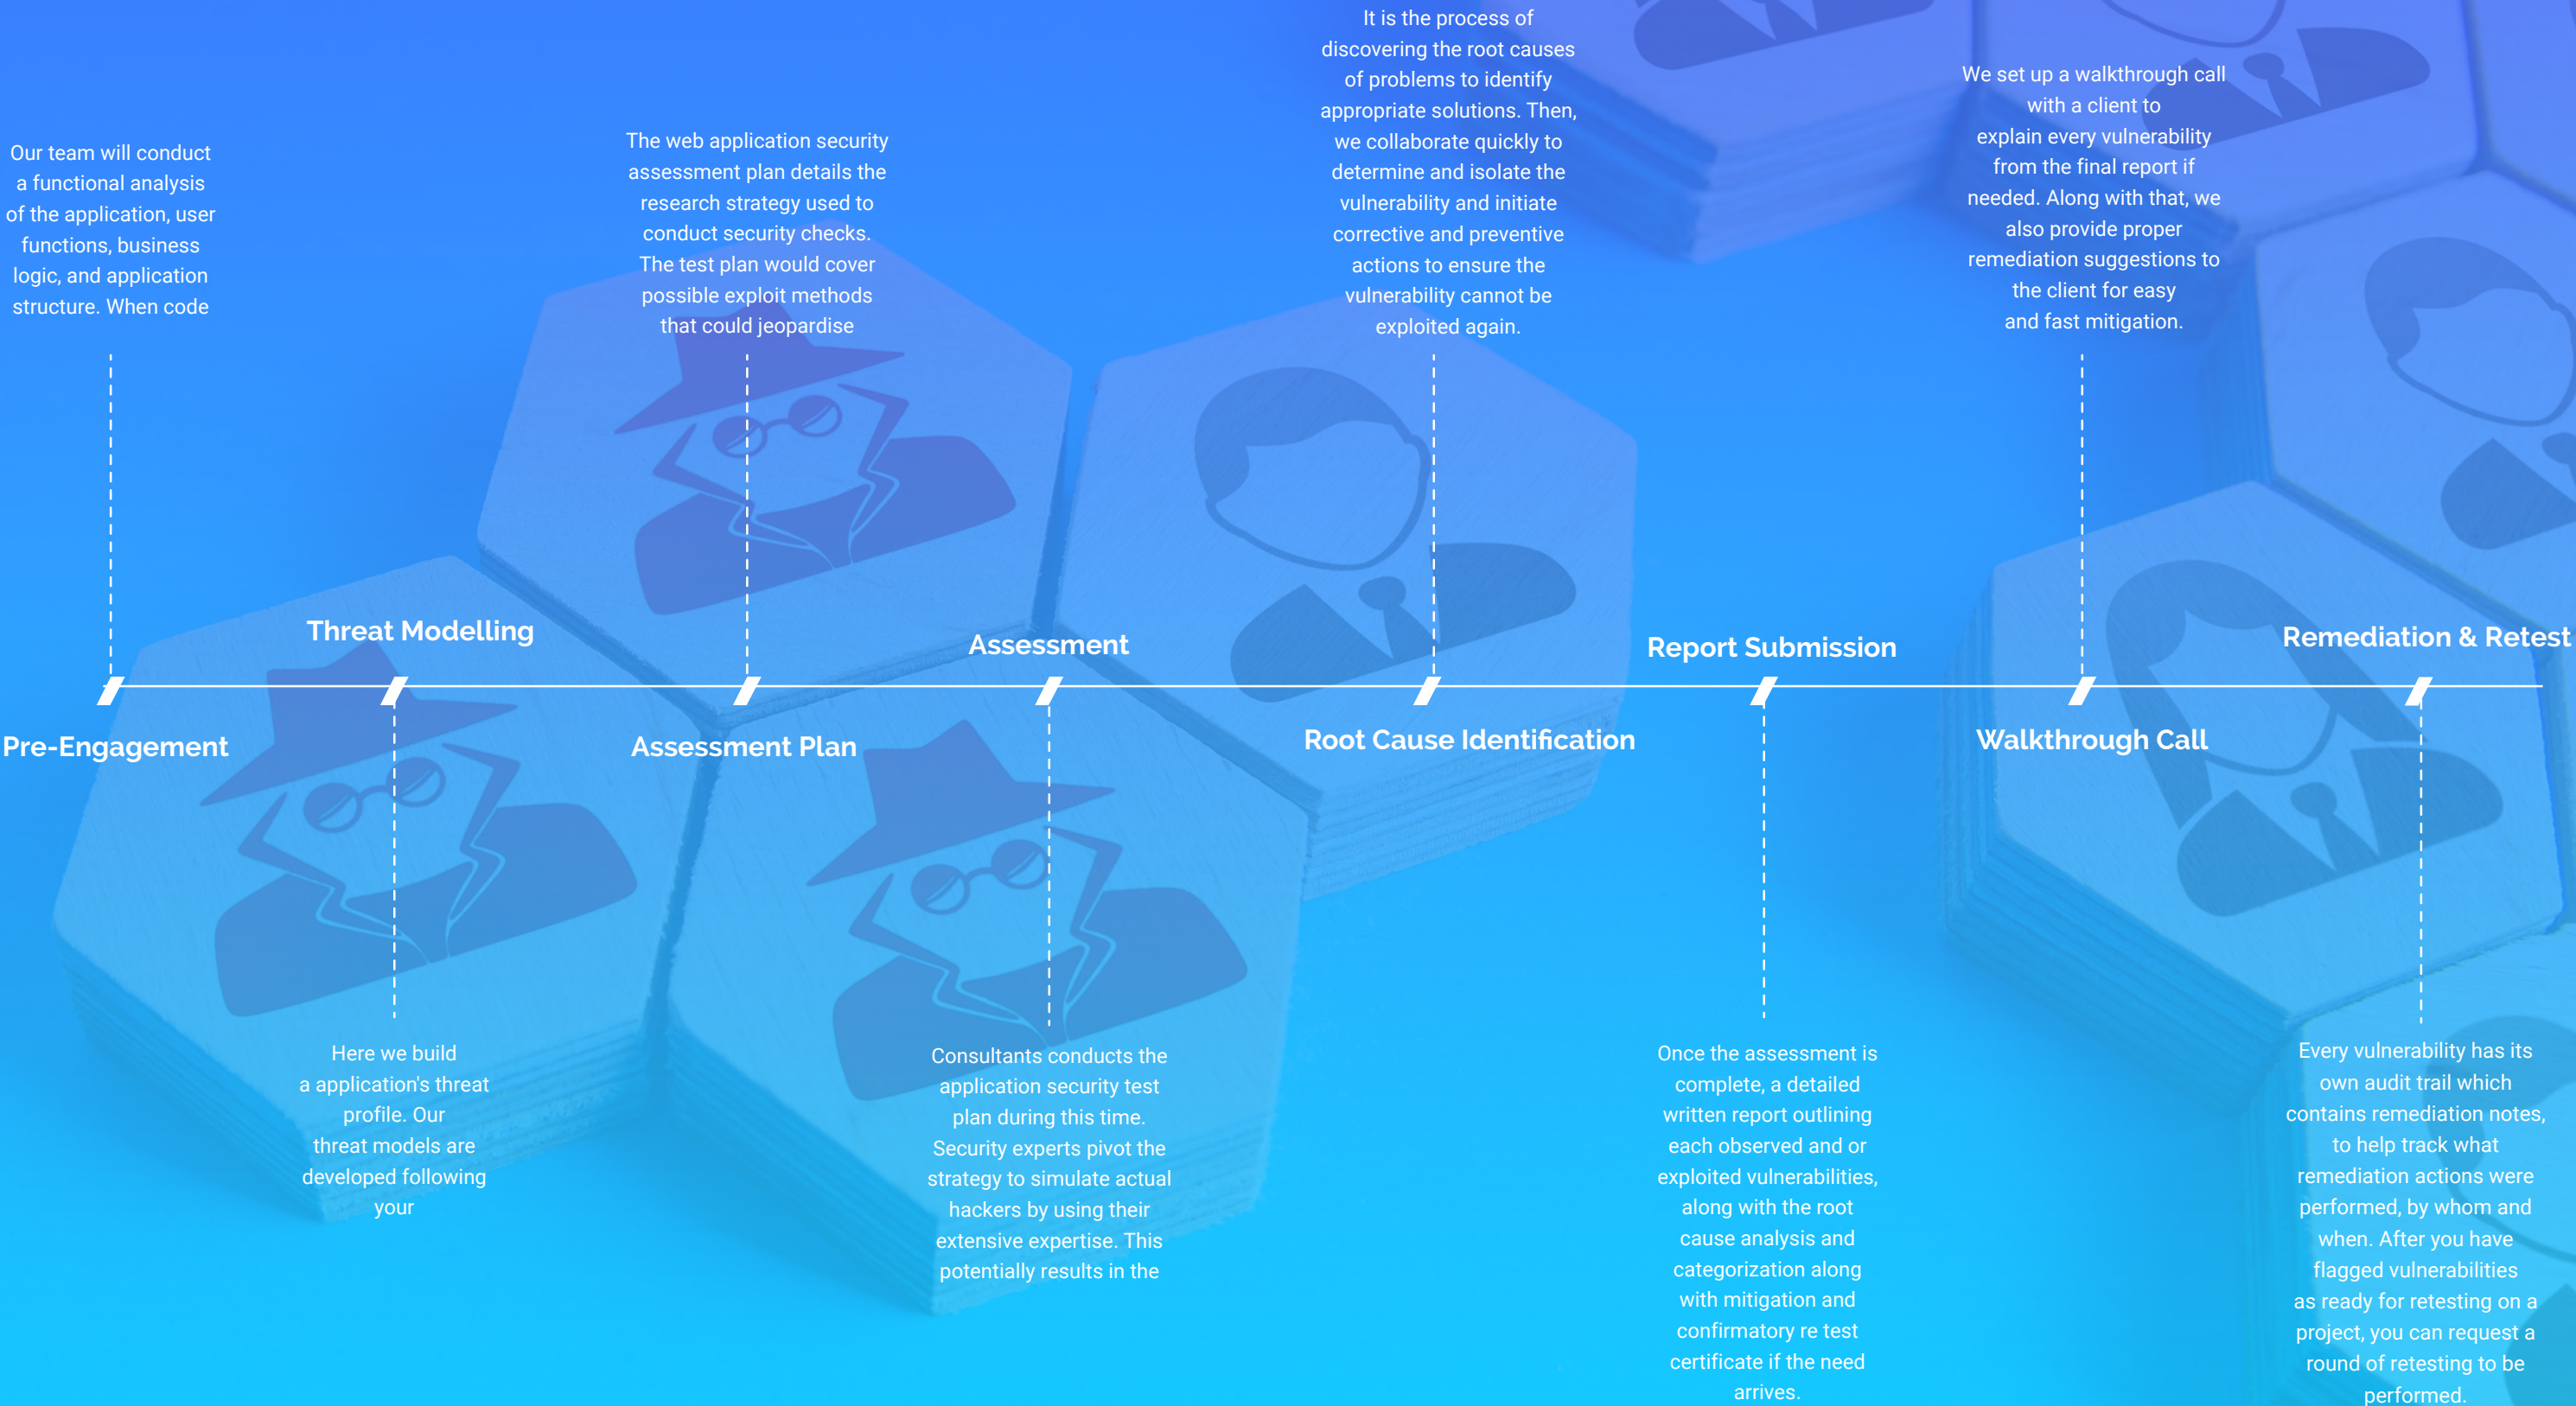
Our team will conduct a functional analysis of the application, user functions, business logic, and application structure. When code

The web application security assessment plan details the research strategy used to conduct security checks. The test plan would cover possible exploit methods that could jeopardise

It is the process of discovering the root causes of problems to identify appropriate solutions. Then, we collaborate quickly to determine and isolate the vulnerability and initiate corrective and preventive actions to ensure the vulnerability cannot be exploited again.

We set up a walkthrough call with a client to explain every vulnerability from the final report if needed. Along with that, we also provide proper remediation suggestions to the client for easy and fast mitigation.

Threat Modelling

Assessment

Report Submission

Remediation & Retest

Pre-Engagement

Assessment Plan

Root Cause Identification

Walkthrough Call

Here we build a application's threat profile. Our threat models are developed following your

Consultants conducts the application security test plan during this time. Security experts pivot the strategy to simulate actual hackers by using their extensive expertise. This potentially results in the

Once the assessment is complete, a detailed written report outlining each observed and or exploited vulnerabilities, along with the root cause analysis and categorization along with mitigation and confirmatory re test certificate if the need arises.

Every vulnerability has its own audit trail which contains remediation notes, to help track what remediation actions were performed, by whom and when. After you have flagged vulnerabilities as ready for retesting on a project, you can request a round of retesting to be performed.